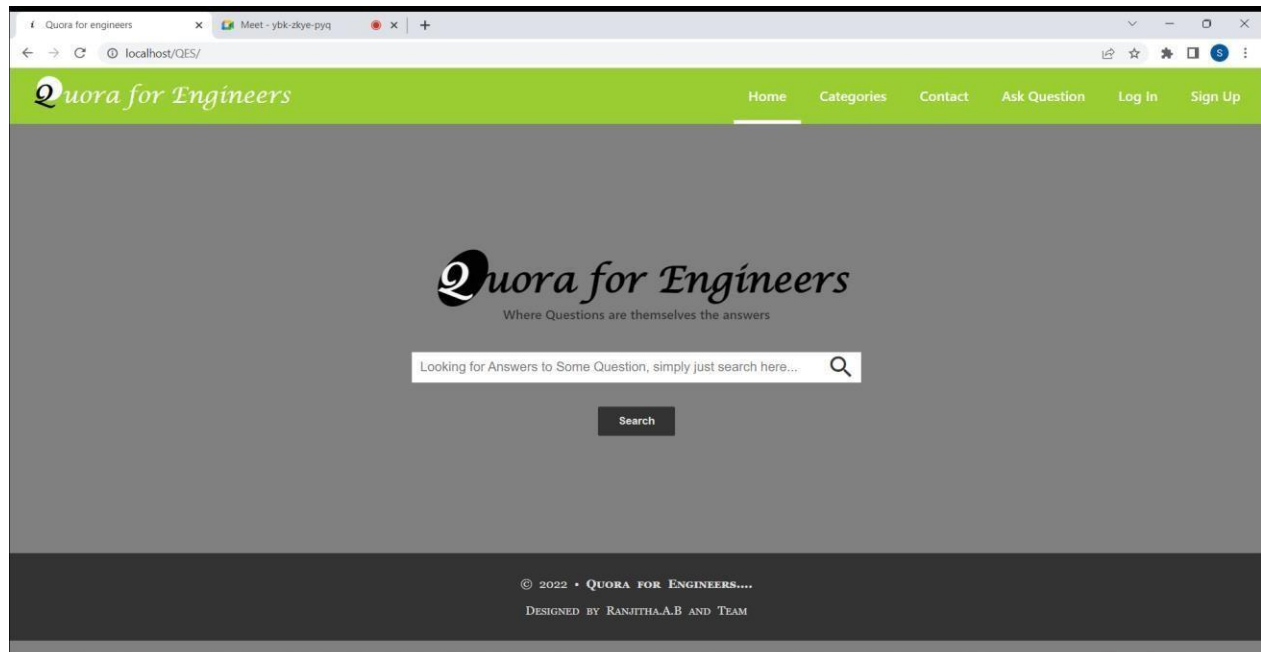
Quora for engineers ×
Meet - ybk-zkye-pyq ×
+

localhost/QES/

Quora for Engineers

Home
Categories
Contact
Ask Question
Log In
Sign Up

Quora for Engineers
Where Questions are themselves the answers

Looking for Answers to Some Question, simply just search here...

Search

© 2022 • Quora for Engineers....
Designed by Ranjitha.A.B and Team